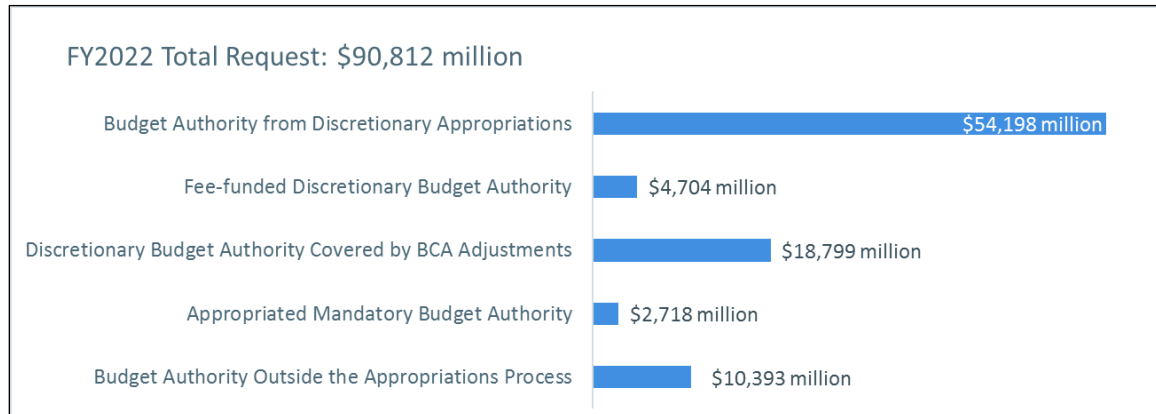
FY2022 Total Request: $90,812 million

| | |
|---|---|
| Budget Authority from Discretionary Appropriations | $54,198 million |
| Fee-funded Discretionary Budget Authority | $4,704 million |
| Discretionary Budget Authority Covered by BCA Adjustments | $18,799 million |
| Appropriated Mandatory Budget Authority | $2,718 million |
| Budget Authority Outside the Appropriations Process | $10,393 million |